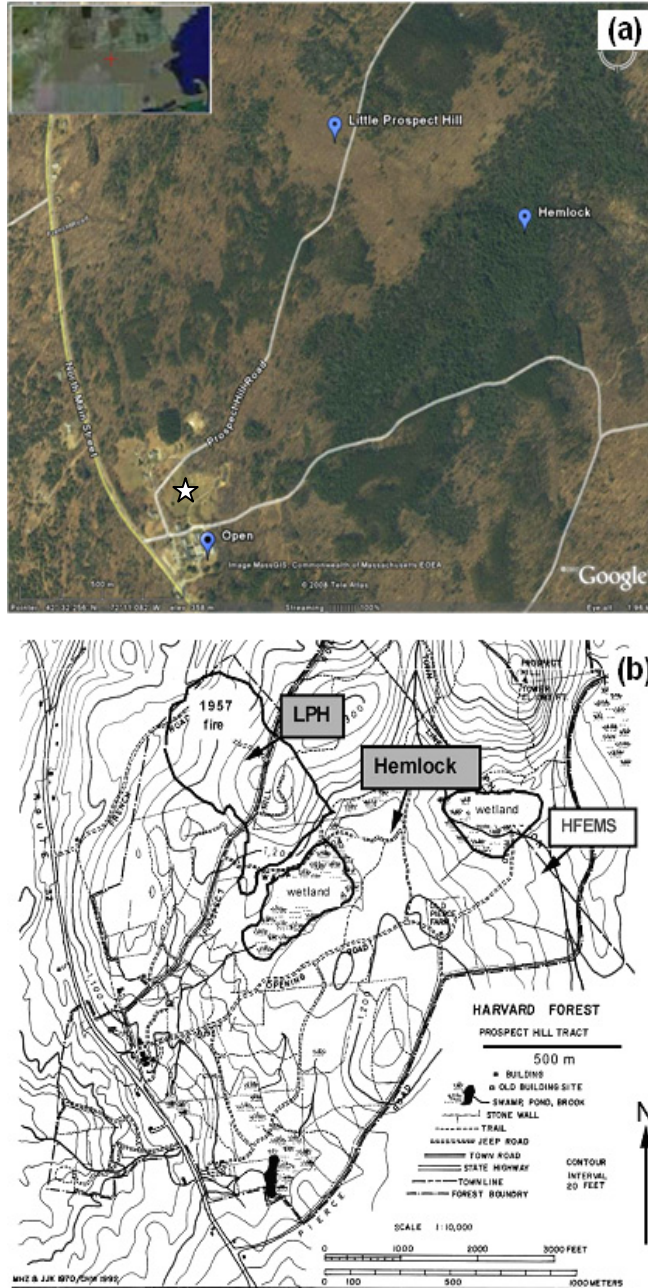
(a)

Little Prospect Hill

Hemlock

North Main Street

Prospect Hill Road

Open

Image MassGIS, Commonwealth of Massachusetts EOEA

© 2008 Tele Atlas

Google

500 m

Streaming 100%

(b)

1957 fire

LPH

Hemlock

wetland

HFEMS

wetland

PROSPECT HILL TOWER

ROUTE

OPENING ROAD

PIERCE ROAD

HARVARD FOREST

PROSPECT HILL TRACT

500 m

BUILDINGS

OLD BUILDING SITE

SWAMP, POND, BROOK

STONE WALL

TRAIL

JEEP ROAD

TOWN ROAD

STATE HIGHWAY

TOWN LINE

FOREST BOUNDRY

CONTOUR INTERVAL 20 FEET

N

SCALE 1:10,000

0 1000 2000 3000 FEET

0 100 500 1000 METERS

MHZ & JJK 1970, DHM 1992